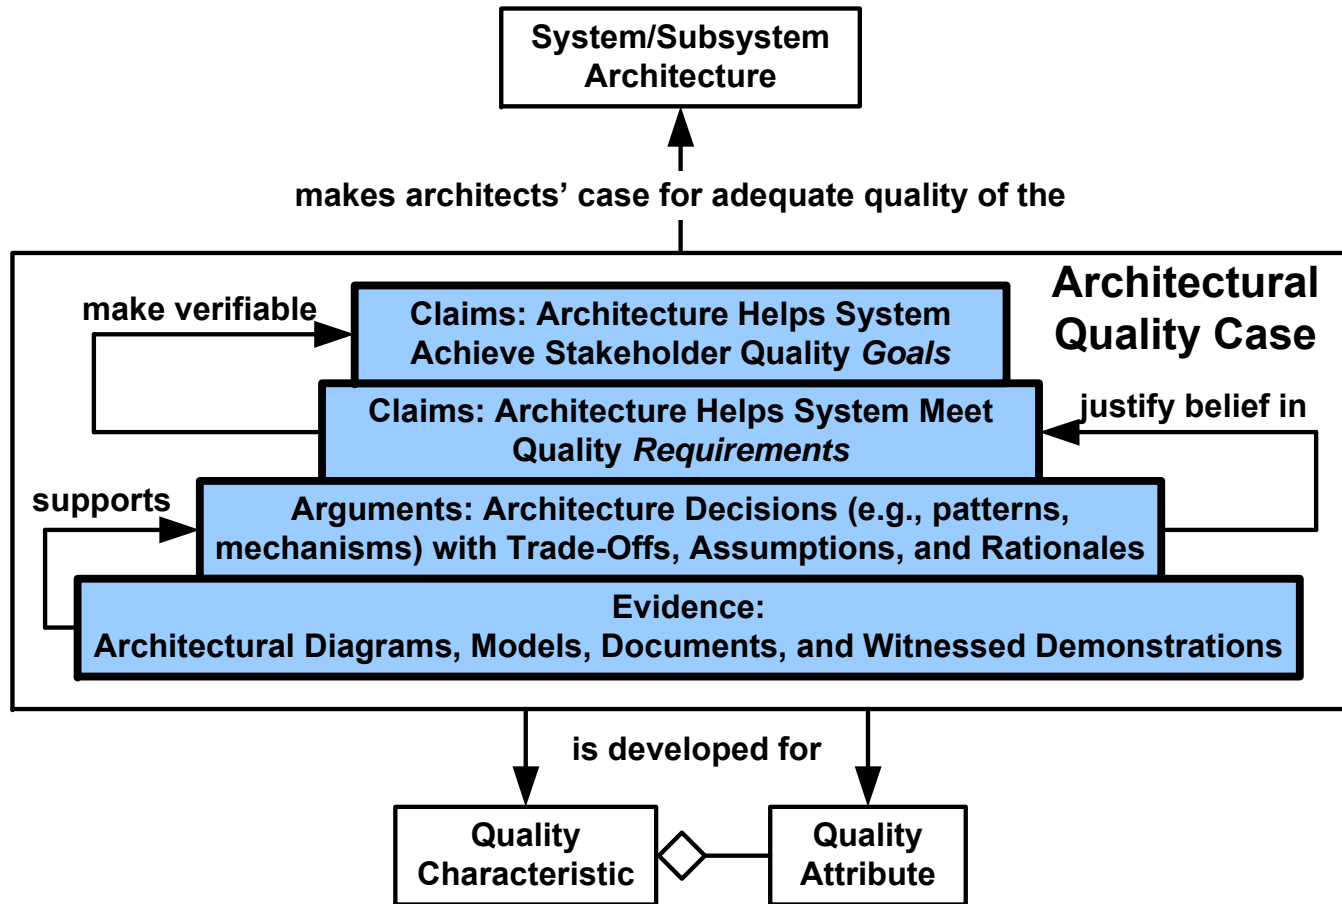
System/Subsystem Architecture

makes architects' case for adequate quality of the

Architectural Quality Case

make verifiable

Claims: Architecture Helps System Achieve Stakeholder Quality Goals

Claims: Architecture Helps System Meet Quality Requirements

justify belief in

supports

Arguments: Architecture Decisions (e.g., patterns, mechanisms) with Trade-Offs, Assumptions, and Rationales

Evidence:
Architectural Diagrams, Models, Documents, and Witnessed Demonstrations

is developed for

Quality Characteristic

Quality Attribute